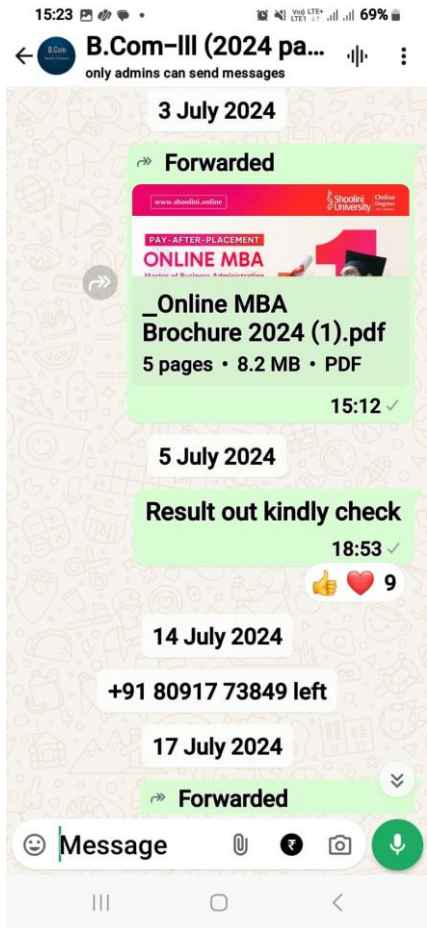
15:23

69%

B.Com-III (2024 pa...
only admins can send messages

3 July 2024

Forwarded

www.shoolini.online

Shoolini University Online Degrees

PAY-AFTER-PLACEMENT

ONLINE MBA

Master of Business Administration

_Online MBA Brochure 2024 (1).pdf

5 pages • 8.2 MB • PDF

15:12

5 July 2024

Result out kindly check

18:53

9

14 July 2024

+91 80917 73849 left

17 July 2024

Forwarded

Message